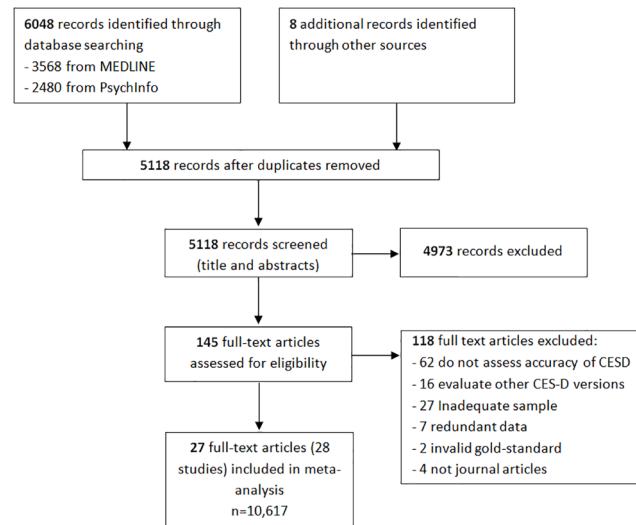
6048 records identified through database searching
- 3568 from MEDLINE
- 2480 from PsychInfo

8 additional records identified through other sources

5118 records after duplicates removed

5118 records screened (title and abstracts)

4973 records excluded

145 full-text articles assessed for eligibility

118 full text articles excluded:
- 62 do not assess accuracy of CESD
- 16 evaluate other CES-D versions
- 27 Inadequate sample
- 7 redundant data
- 2 invalid gold-standard
- 4 not journal articles

27 full-text articles (28 studies) included in meta-analysis
n=10,617